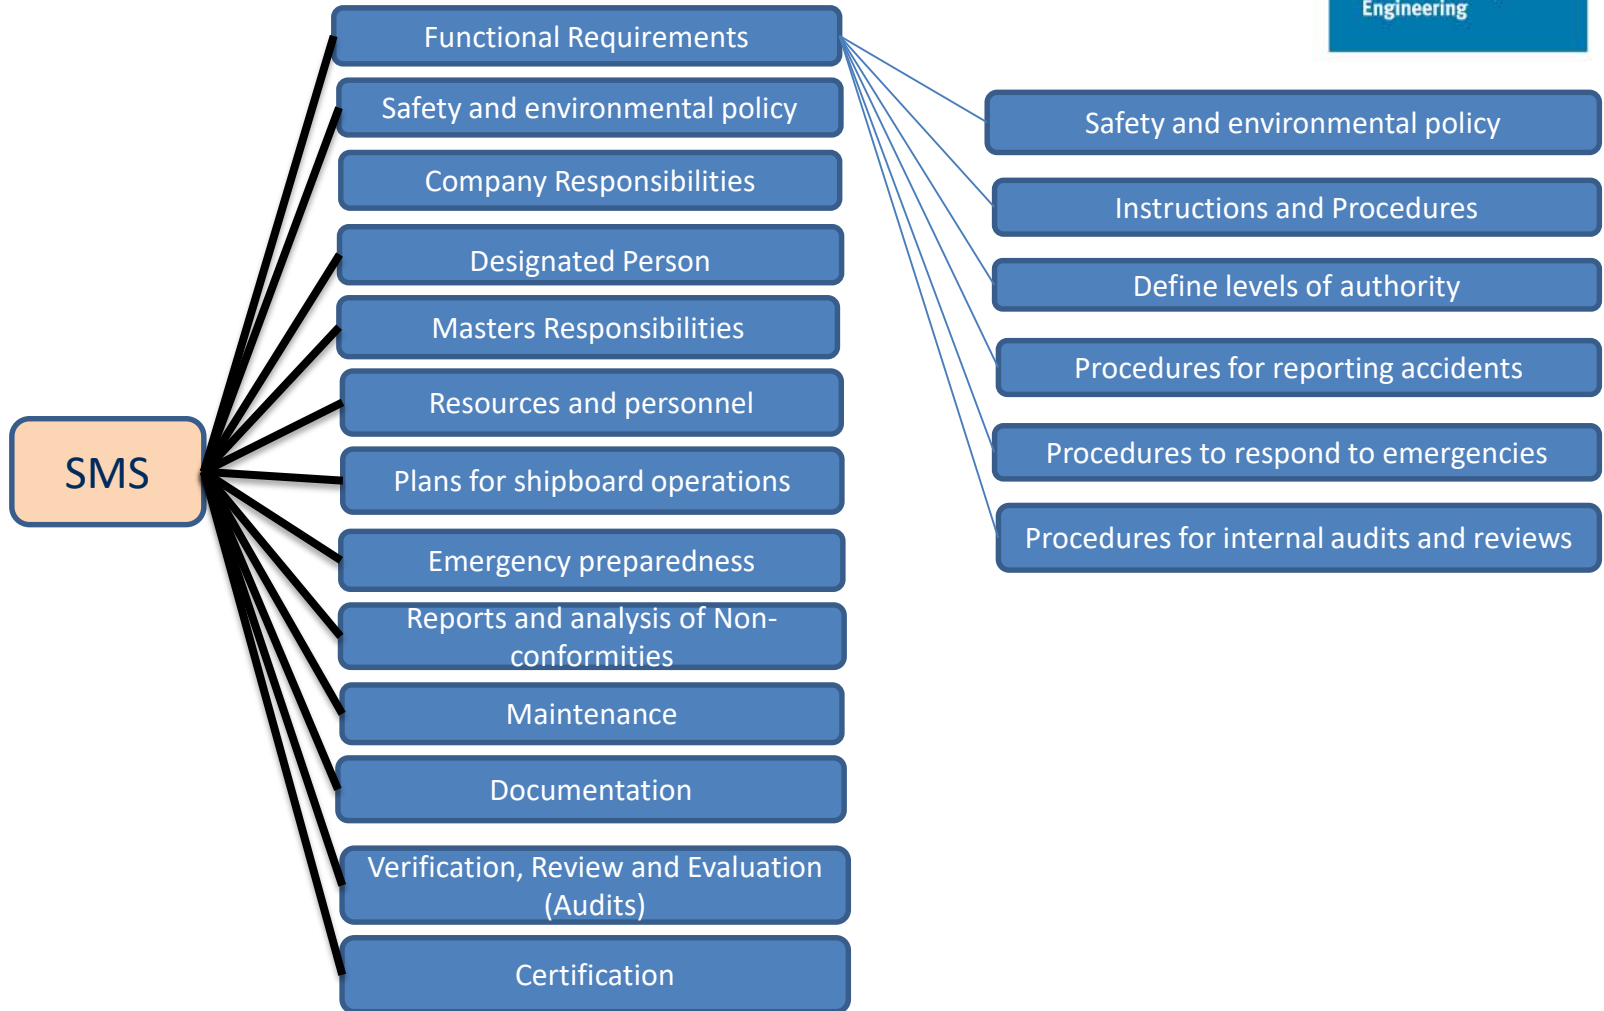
Engineering

SMS

Functional Requirements

Safety and environmental policy

Company Responsibilities

Designated Person

Masters Responsibilities

Resources and personnel

Plans for shipboard operations

Emergency preparedness

Reports and analysis of Non-conformities

Maintenance

Documentation

Verification, Review and Evaluation (Audits)

Certification

Safety and environmental policy

Instructions and Procedures

Define levels of authority

Procedures for reporting accidents

Procedures to respond to emergencies

Procedures for internal audits and reviews